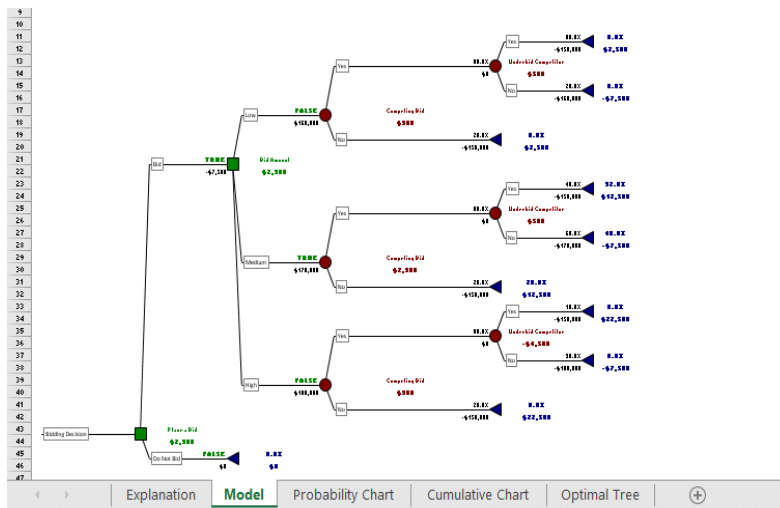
9
10
11
12
13
14
15
16
17
18
19
20
21
22
23
24
25
26
27
28
29
30
31
32
33
34
35
36
37
38
39
40
41
42
43
44
45
46
47

Bidding Decision

Place a Bid
$2,300

Bid
TRUE
-$7,500
Bid Amount
$2,300

Do Not Bid
FALSE
$0
0.0%
$0

Low
FALSE
$150,000
Competing Bid
$500

Yes
80.0%
$0
Underbid Competitor
$500

Yes
80.0%
-$150,000
0.0%
$2,500

No
20.0%
-$150,000
0.0%
-$7,500

No
20.0%
-$150,000
0.0%
$2,500

Medium
TRUE
$170,000
Competing Bid
$2,300

Yes
80.0%
$0
Underbid Competitor
$500

Yes
40.0%
-$150,000
32.0%
$12,500

No
60.0%
-$170,000
48.0%
-$7,500

No
20.0%
-$150,000
20.0%
$12,500

High
FALSE
$180,000
Competing Bid
$500

Yes
80.0%
$0
Underbid Competitor
-$4,500

Yes
10.0%
-$150,000
0.0%
$22,500

No
90.0%
-$180,000
0.0%
-$7,500

No
20.0%
-$150,000
0.0%
$22,500

Explanation | Model | Probability Chart | Cumulative Chart | Optimal Tree | ⊕